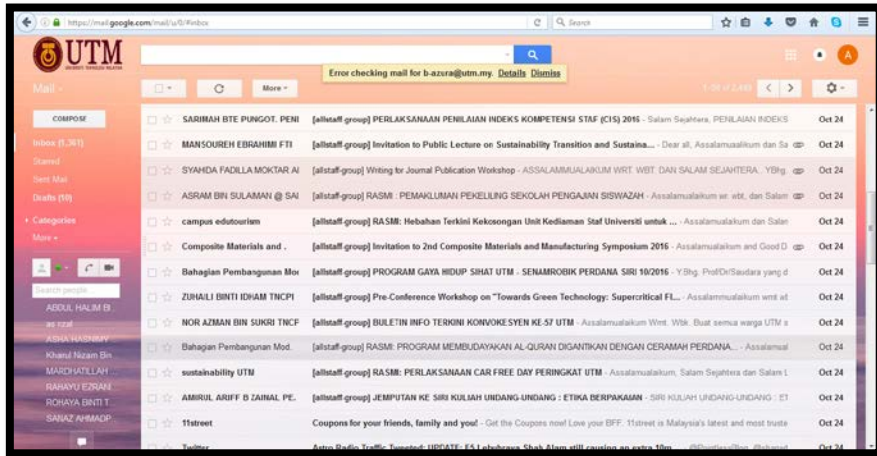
https://mail.google.com/mail/u/0/#inbox

Search

UTM
UNIVERSITI TEKNOLOGI MALAYSIA

Error checking mail for b-azura@utm.my. Details Dismiss

Mail

More

1–50 of 2,443

COMPOSE

Inbox (1,361)
Starred
Sent Mail
Drafts (10)
Categories
More

Search people...
ABDUL HALIM BI
as rizal
AISHA HASNIMY
Khairul Nizam Bin
MARDHATILLAH
RAHAYU EZRAN
ROHAYA BINTI T
SANAZ AHMADP

| | | |
|---|---|---|
| SARIMAH BTE PUNGOT. PENI | [allstaff-group] PERLAKSANAAN PENILAIAN INDEKS KOMPETENSI STAF (CIS) 2016 - Salam Sejahtera, PENILAIAN INDEKS | Oct 24 |
| MANSOUREH EBRAHIMI FTI | [allstaff-group] Invitation to Public Lecture on Sustainability Transition and Sustaina... - Dear all, Assalamualaikum dan Sa | Oct 24 |
| SYAHIDA FADILLA MOKTAR AI | [allstaff-group] Writing for Journal Publication Workshop - ASSALAMMUALAIKUM WRT. WBT. DAN SALAM SEJAHTERA.. YBhg. | Oct 24 |
| ASRAM BIN SULAIMAN @ SAI | [allstaff-group] RASMI : PEMAKLUMAN PEKELILING SEKOLAH PENGAJIAN SISWAZAH - Assalamualaikum wr. wbt. dan Salam | Oct 24 |
| campus edutourism | [allstaff-group] RASMI: Hebahan Terkini Kekosongan Unit Kediaman Staf Universiti untuk ... - Assalamualaikum dan Salam | Oct 24 |
| Composite Materials and . | [allstaff-group] Invitation to 2nd Composite Materials and Manufacturing Symposium 2016 - Assalamualaikum and Good D | Oct 24 |
| Bahagian Pembangunan Mo | [allstaff-group] PROGRAM GAYA HIDUP SIHAT UTM - SENAMROBIK PERDANA SIRI 10/2016 - Y.Bhg. Prof/Dr/Saudara yang d | Oct 24 |
| ZUHAILI BINTI IDHAM TNCPI | [allstaff-group] Pre-Conference Workshop on "Towards Green Technology: Supercritical Fl... - Assalammualaikum wmt wt | Oct 24 |
| NOR AZMAN BIN SUKRI TNCF | [allstaff-group] BULETIN INFO TERKINI KONVOKESYEN KE-57 UTM - Assalamualaikum Wmt. Wbk. Buat semua warga UTM s | Oct 24 |
| Bahagian Pembangunan Mod. | [allstaff-group] RASMI: PROGRAM MEMBUDAYAKAN AL-QURAN DIGANTIKAN DENGAN CERAMAH PERDANA... - Assalamual | Oct 24 |
| sustainability UTM | [allstaff-group] RASMI: PERLAKSANAAN CAR FREE DAY PERINGKAT UTM - Assalamualaikum, Salam Sejahtera dan Salam L | Oct 24 |
| AMIRUL ARIFF B ZAINAL PE. | [allstaff-group] JEMPUTAN KE SIRI KULIAH UNDANG-UNDANG : ETIKA BERPAKAIAN - SIRI KULIAH UNDANG-UNDANG : ET | Oct 24 |
| 11street | Coupons for your friends, family and you! - Get the Coupons now! Love your BFF. 11street is Malaysia's latest and most truste | Oct 24 |
| Twitter | Astro Radio Traffic Tweeted: UPDATE: E5 Lelebuhraya Shah Alam still causing an extra 10m... | Oct 24 |